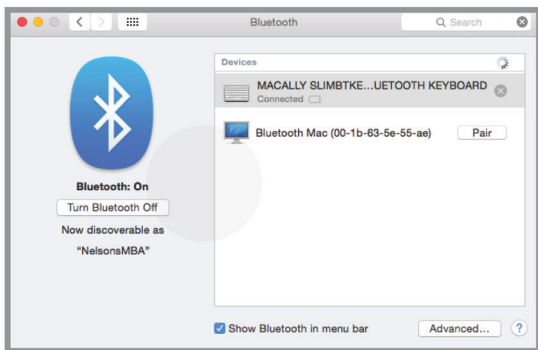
Bluetooth

Search

Bluetooth: On

Turn Bluetooth Off

Now discoverable as

"NelsonsMBA"

Devices

MACALLY SLIMBTKE...UETOOTH KEYBOARD

Connected

Bluetooth Mac (00-1b-63-5e-55-ae)

Pair

Show Bluetooth in menu bar

Advanced...

?